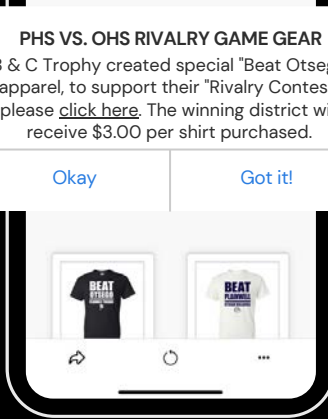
PHS VS. OHS RIVALRY GAME GEAR

B & C Trophy created special "Beat Otseg apparel, to support their "Rivalry Contes please click here. The winning district wi receive $3.00 per shirt purchased.

Okay

Got it!

BEAT OTSEGO

BEAT PLAINWELL